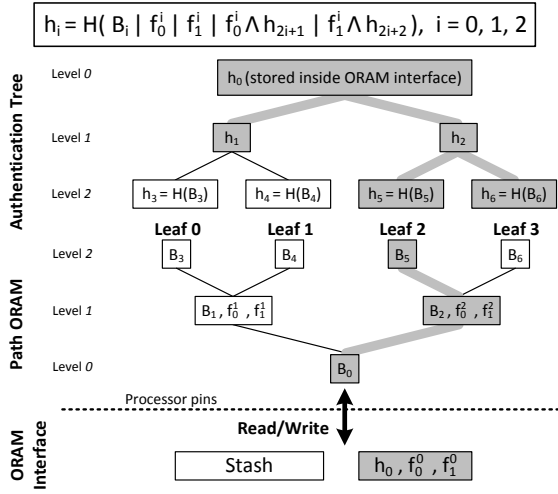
$h_i = H( B_i \mid f_0^i \mid f_1^i \mid f_0^i \wedge h_{2i+1} \mid f_1^i \wedge h_{2i+2}), \ i = 0, 1, 2$

Authentication Tree

Level 0

$h_0$ (stored inside ORAM interface)

Level 1

$h_1$

$h_2$

Level 2

$h_3 = H(B_3)$

$h_4 = H(B_4)$

$h_5 = H(B_5)$

$h_6 = H(B_6)$

Path ORAM

Leaf 0

Leaf 1

Leaf 2

Leaf 3

Level 2

$B_3$

$B_4$

$B_5$

$B_6$

Level 1

$B_1, f_0^1, f_1^1$

$B_2, f_0^2, f_1^2$

Level 0

$B_0$

Processor pins

ORAM Interface

Read/Write

Stash

$h_0, f_0^0, f_1^0$